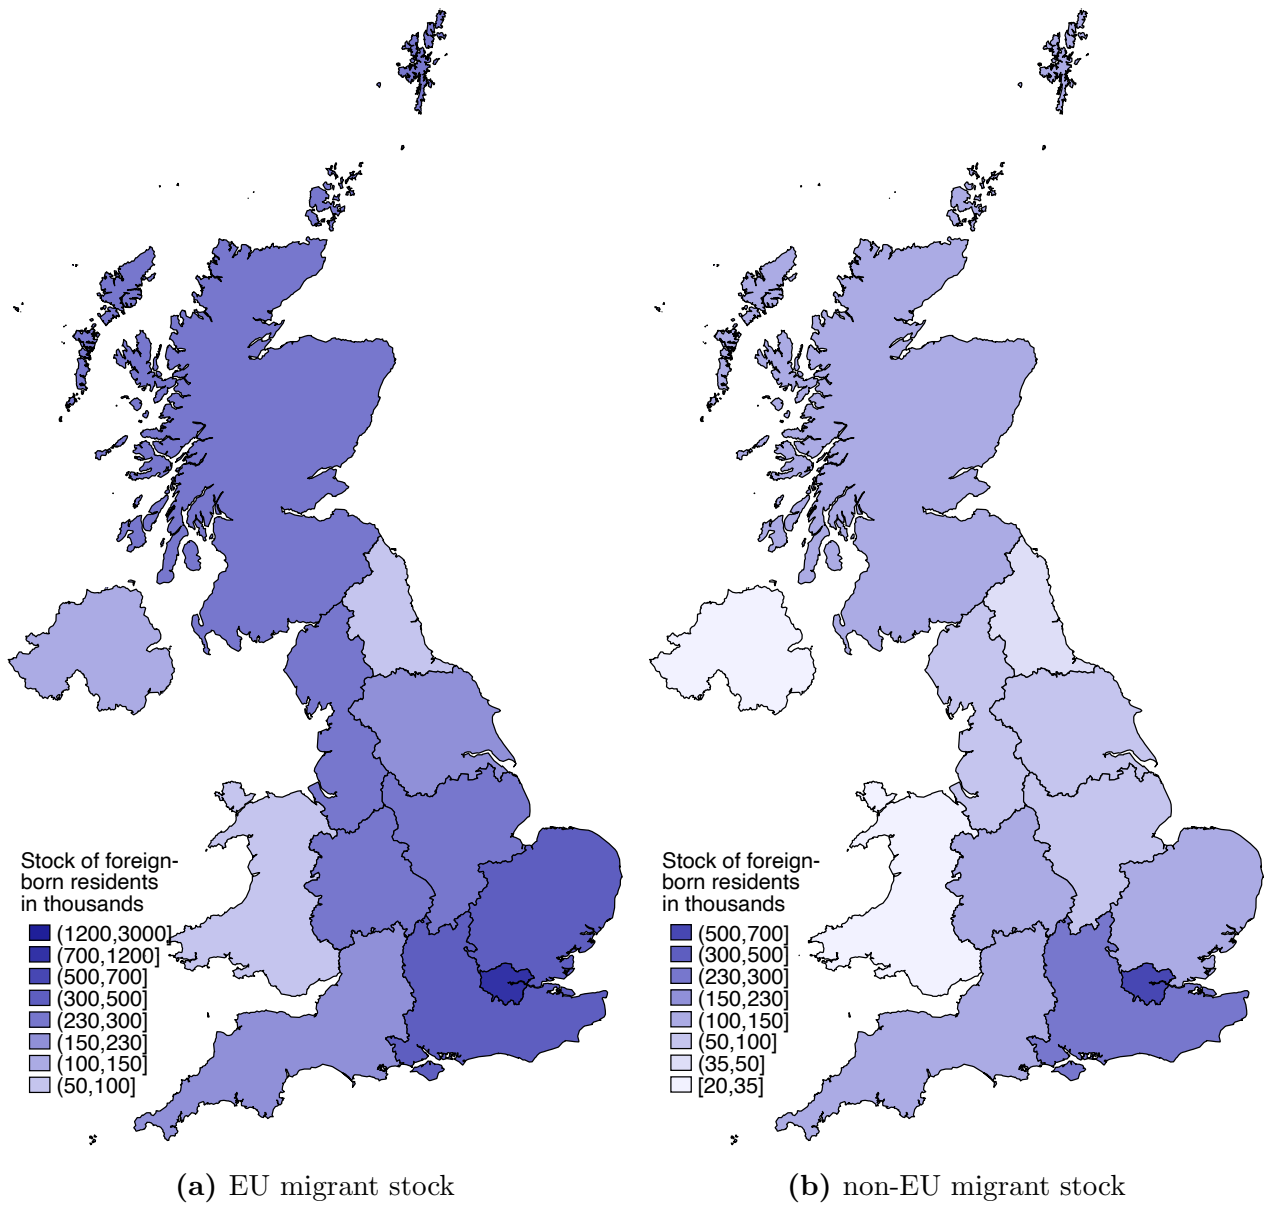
Stock of foreign-born residents in thousands
(1200,3000]
(700,1200]
(500,700]
(300,500]
(230,300]
(150,230]
(100,150]
(50,100]

Stock of foreign-born residents in thousands
(500,700]
(300,500]
(230,300]
(150,230]
(100,150]
(50,100]
(35,50]
[20,35]

**(a)** EU migrant stock

**(b)** non-EU migrant stock